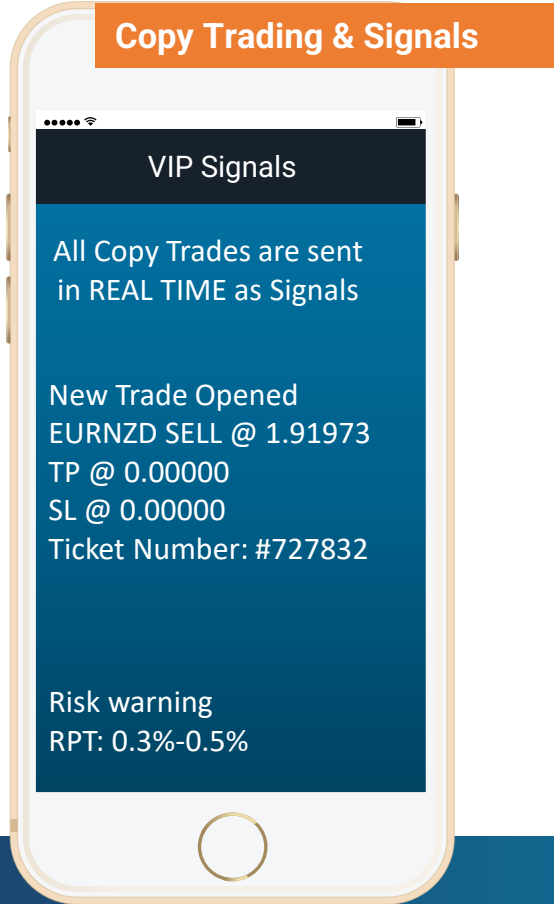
Copy Trading & Signals

VIP Signals

All Copy Trades are sent in REAL TIME as Signals

New Trade Opened
EURNZD SELL @ 1.91973
TP @ 0.00000
SL @ 0.00000
Ticket Number: #727832

Risk warning
RPT: 0.3%-0.5%